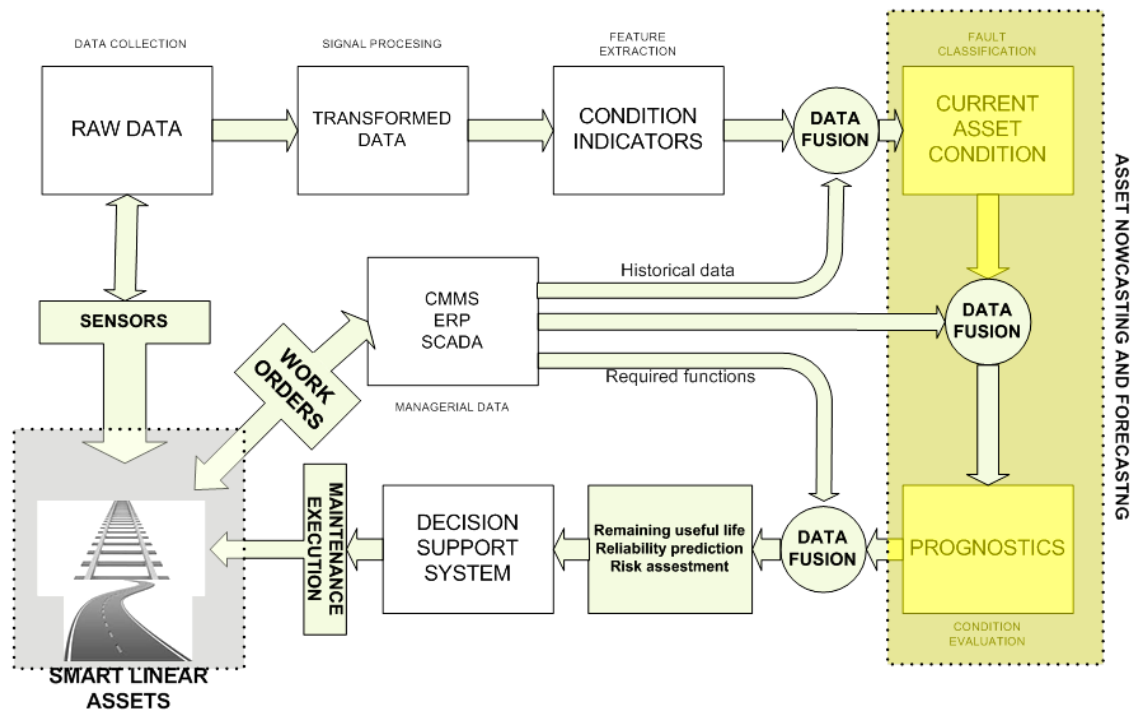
DATA COLLECTION

SIGNAL PROCESING

FEATURE EXTRACTION

FAULT CLASSIFICATION

RAW DATA

TRANSFORMED DATA

CONDITION INDICATORS

DATA FUSION

CURRENT ASSET CONDITION

ASSET NOWCASTING AND FORECASTING

Historical data

CMMS
ERP
SCADA

SENSORS

WORK ORDERS

DATA FUSION

Required functions

MANAGERIAL DATA

MAINTENANCE EXECUTION

DECISION SUPPORT SYSTEM

Remaining useful life
Reliability prediction
Risk assestment

DATA FUSION

PROGNOSTICS

CONDITION EVALUATION

SMART LINEAR ASSETS